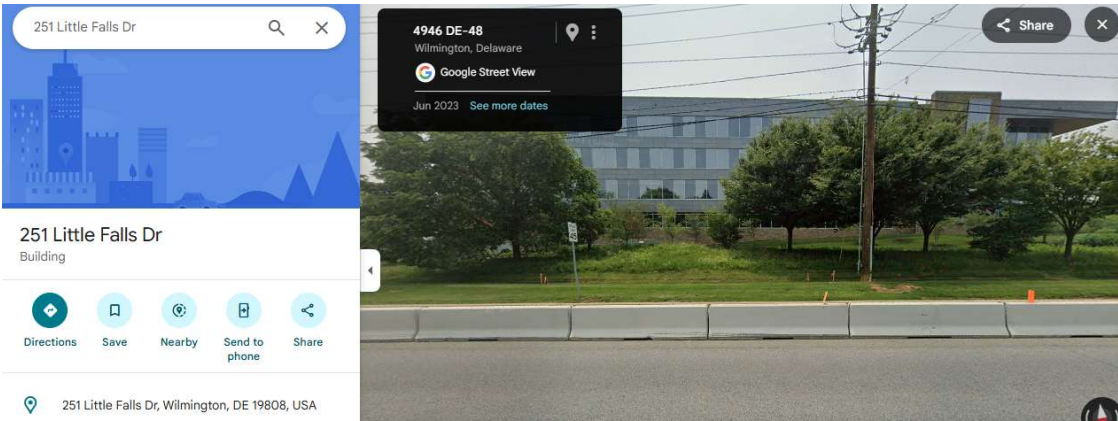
251 Little Falls Dr

251 Little Falls Dr
Building

Directions
Save
Nearby
Send to phone
Share

251 Little Falls Dr, Wilmington, DE 19808, USA

4946 DE-48
Wilmington, Delaware
Google Street View
Jun 2023 See more dates

Share